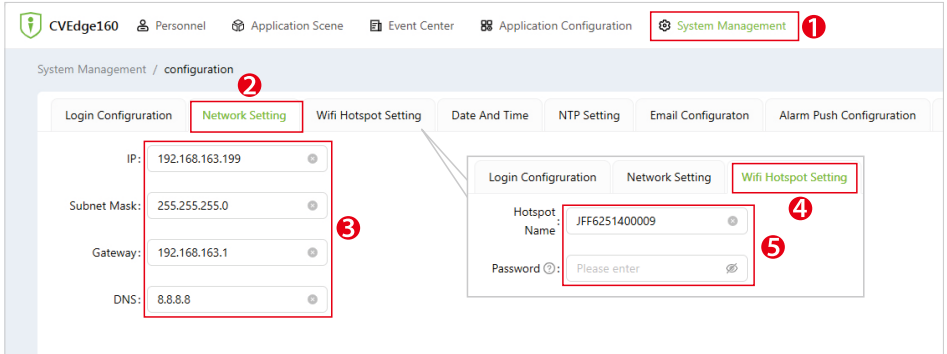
CVEdge160 Personnel Application Scene Event Center Application Configuration System Management ❶

System Management / configuration

❷

Login Configruration | Network Setting | Wifi Hotspot Setting | Date And Time | NTP Setting | Email Configuraton | Alarm Push Configruration

IP: 192.168.163.199

Subnet Mask: 255.255.255.0

Gateway: 192.168.163.1

DNS: 8.8.8.8

❸

Login Configruration | Network Setting | Wifi Hotspot Setting

❹

Hotspot Name: JFF6251400009

Password: Please enter

❺